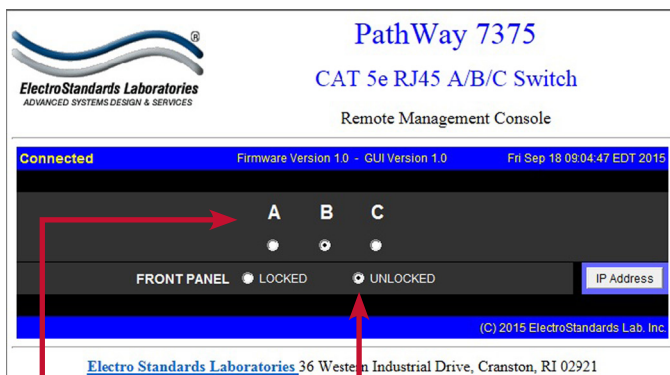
®

ElectroStandards Laboratories
ADVANCED SYSTEMS DESIGN & SERVICES

PathWay 7375

CAT 5e RJ45 A/B/C Switch

Remote Management Console

Connected Firmware Version 1.0 - GUI Version 1.0 Fri Sep 18 09:04:47 EDT 2015

A B C

FRONT PANEL LOCKED UNLOCKED

IP Address

(C) 2015 ElectroStandards Lab. Inc.

Electro Standards Laboratories 36 Western Industrial Drive, Cranston, RI 02921